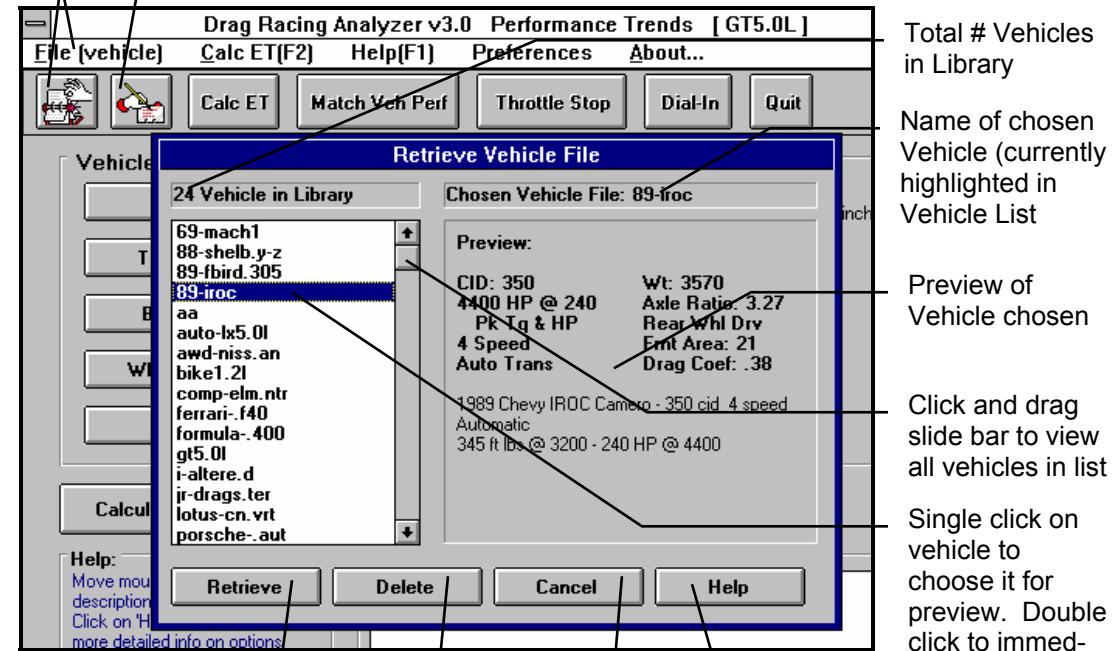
Drag Racing Analyzer v3.0 Performance Trends [ GT5.0L ]

File (vehicle) Calc ET(F2) Help(F1) Preferences About...

Calc ET Match Veh Perf Throttle Stop Dial-In Quit

Total # Vehicles in Library

Name of chosen Vehicle (currently highlighted in Vehicle List

Vehicle

Retrieve Vehicle File

24 Vehicle in Library

Chosen Vehicle File: 89-iroc

69-mach1
88-shelb.y-z
89-fbird.305
89-iroc
aa
auto-lx5.0l
awd-niss.an
bike1.2l
comp-elm.ntr
ferrari-.f40
formula-.400
gt5.0l
i-altere.d
jr-drags.ter
lotus-cn.vrt
porsche-.aut

Preview:

CID: 350
4400 HP @ 240
Pk Tq & HP
4 Speed
Auto Trans

Wt: 3570
Axle Ratio: 3.27
Rear Whl Drv
Frnt Area: 21
Drag Coef: .38

1989 Chevy IROC Camero - 350 cid 4 speed
Automatic
345 ft lbs @ 3200 - 240 HP @ 4400

inch

Preview of Vehicle chosen

Click and drag slide bar to view all vehicles in list

Single click on vehicle to choose it for preview. Double click to immed-

Calcul

Help:
Move mou
description
Click on 'H
more detailed info on options

Retrieve Delete Cancel Help